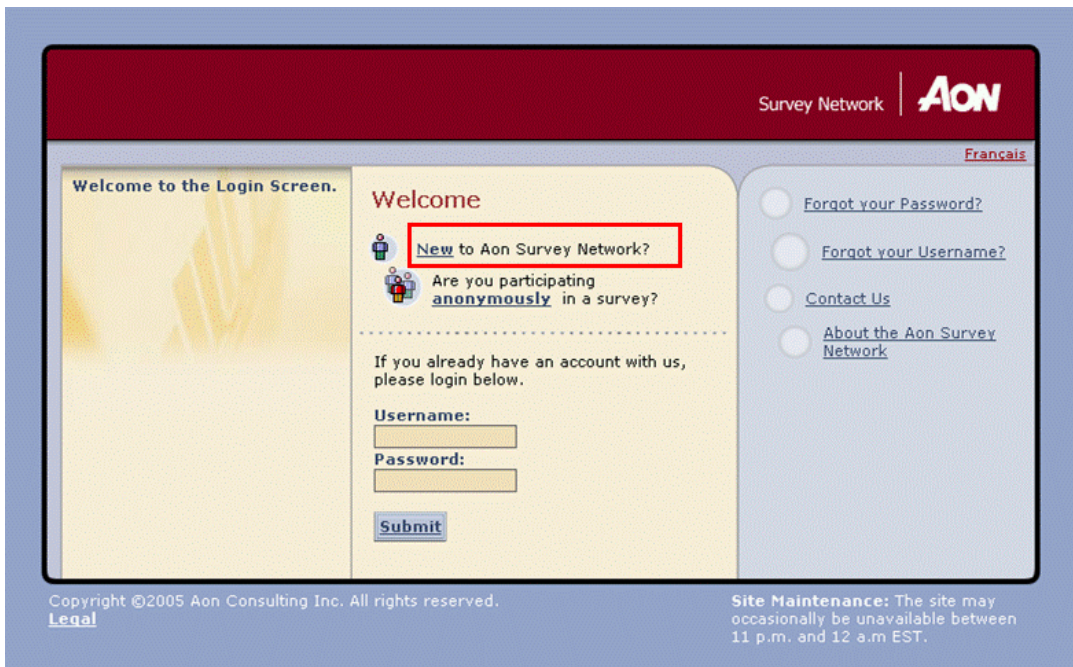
Survey Network | AON

Français

Welcome to the Login Screen.

Welcome

New to Aon Survey Network?

Are you participating anonymously in a survey?

If you already have an account with us, please login below.

Username:

Password:

Submit

Forgot your Password?

Forgot your Username?

Contact Us

About the Aon Survey Network

Copyright ©2005 Aon Consulting Inc. All rights reserved.
Legal

Site Maintenance: The site may occasionally be unavailable between 11 p.m. and 12 a.m EST.